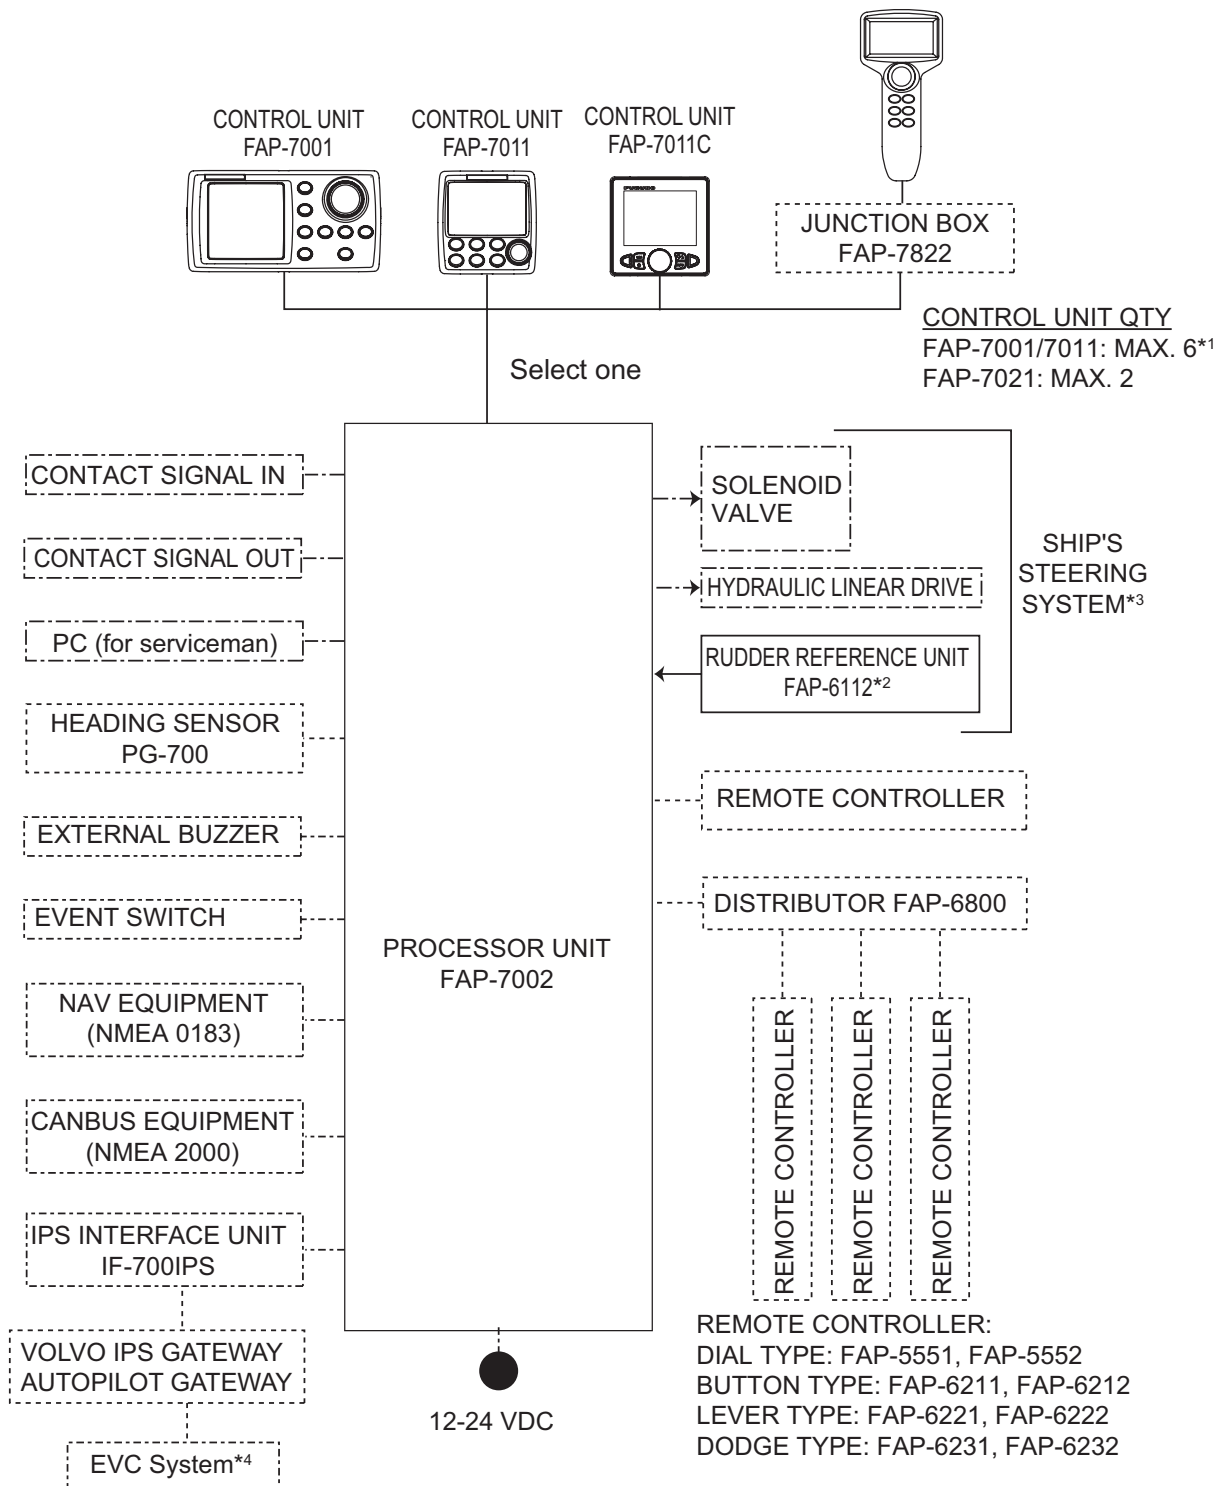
CONTROL UNIT
FAP-7001

CONTROL UNIT
FAP-7011

CONTROL UNIT
FAP-7011C

JUNCTION BOX
FAP-7822

CONTROL UNIT QTY
FAP-7001/7011: MAX. 6$^{*1}$
FAP-7021: MAX. 2

Select one

CONTACT SIGNAL IN

CONTACT SIGNAL OUT

PC (for serviceman)

HEADING SENSOR
PG-700

EXTERNAL BUZZER

EVENT SWITCH

NAV EQUIPMENT
(NMEA 0183)

CANBUS EQUIPMENT
(NMEA 2000)

IPS INTERFACE UNIT
IF-700IPS

VOLVO IPS GATEWAY
AUTOPILOT GATEWAY

EVC System$^{*4}$

PROCESSOR UNIT
FAP-7002

12-24 VDC

SOLENOID
VALVE

HYDRAULIC LINEAR DRIVE

RUDDER REFERENCE UNIT
FAP-6112$^{*2}$

SHIP'S
STEERING
SYSTEM$^{*3}$

REMOTE CONTROLLER

DISTRIBUTOR FAP-6800

REMOTE CONTROLLER

REMOTE CONTROLLER

REMOTE CONTROLLER

REMOTE CONTROLLER:
DIAL TYPE: FAP-5551, FAP-5552
BUTTON TYPE: FAP-6211, FAP-6212
LEVER TYPE: FAP-6221, FAP-6222
DODGE TYPE: FAP-6231, FAP-6232